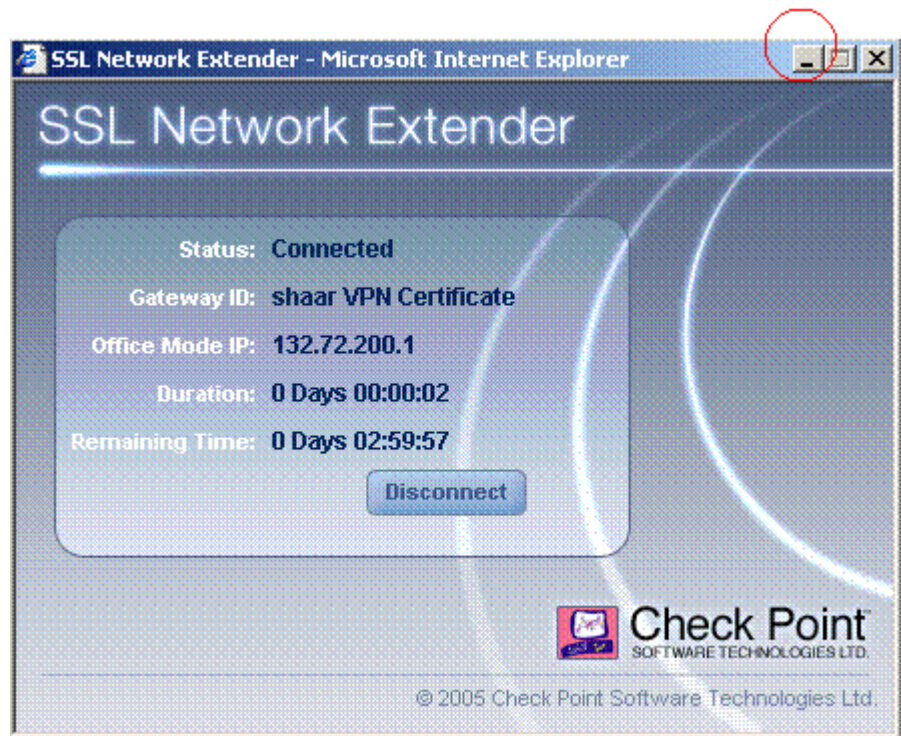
SSL Network Extender - Microsoft Internet Explorer

SSL Network Extender

Status: Connected
Gateway ID: shaar VPN Certificate
Office Mode IP: 132.72.200.1
Duration: 0 Days 00:00:02
Remaining Time: 0 Days 02:59:57

Disconnect

Check Point
SOFTWARE TECHNOLOGIES LTD.

© 2005 Check Point Software Technologies Ltd.